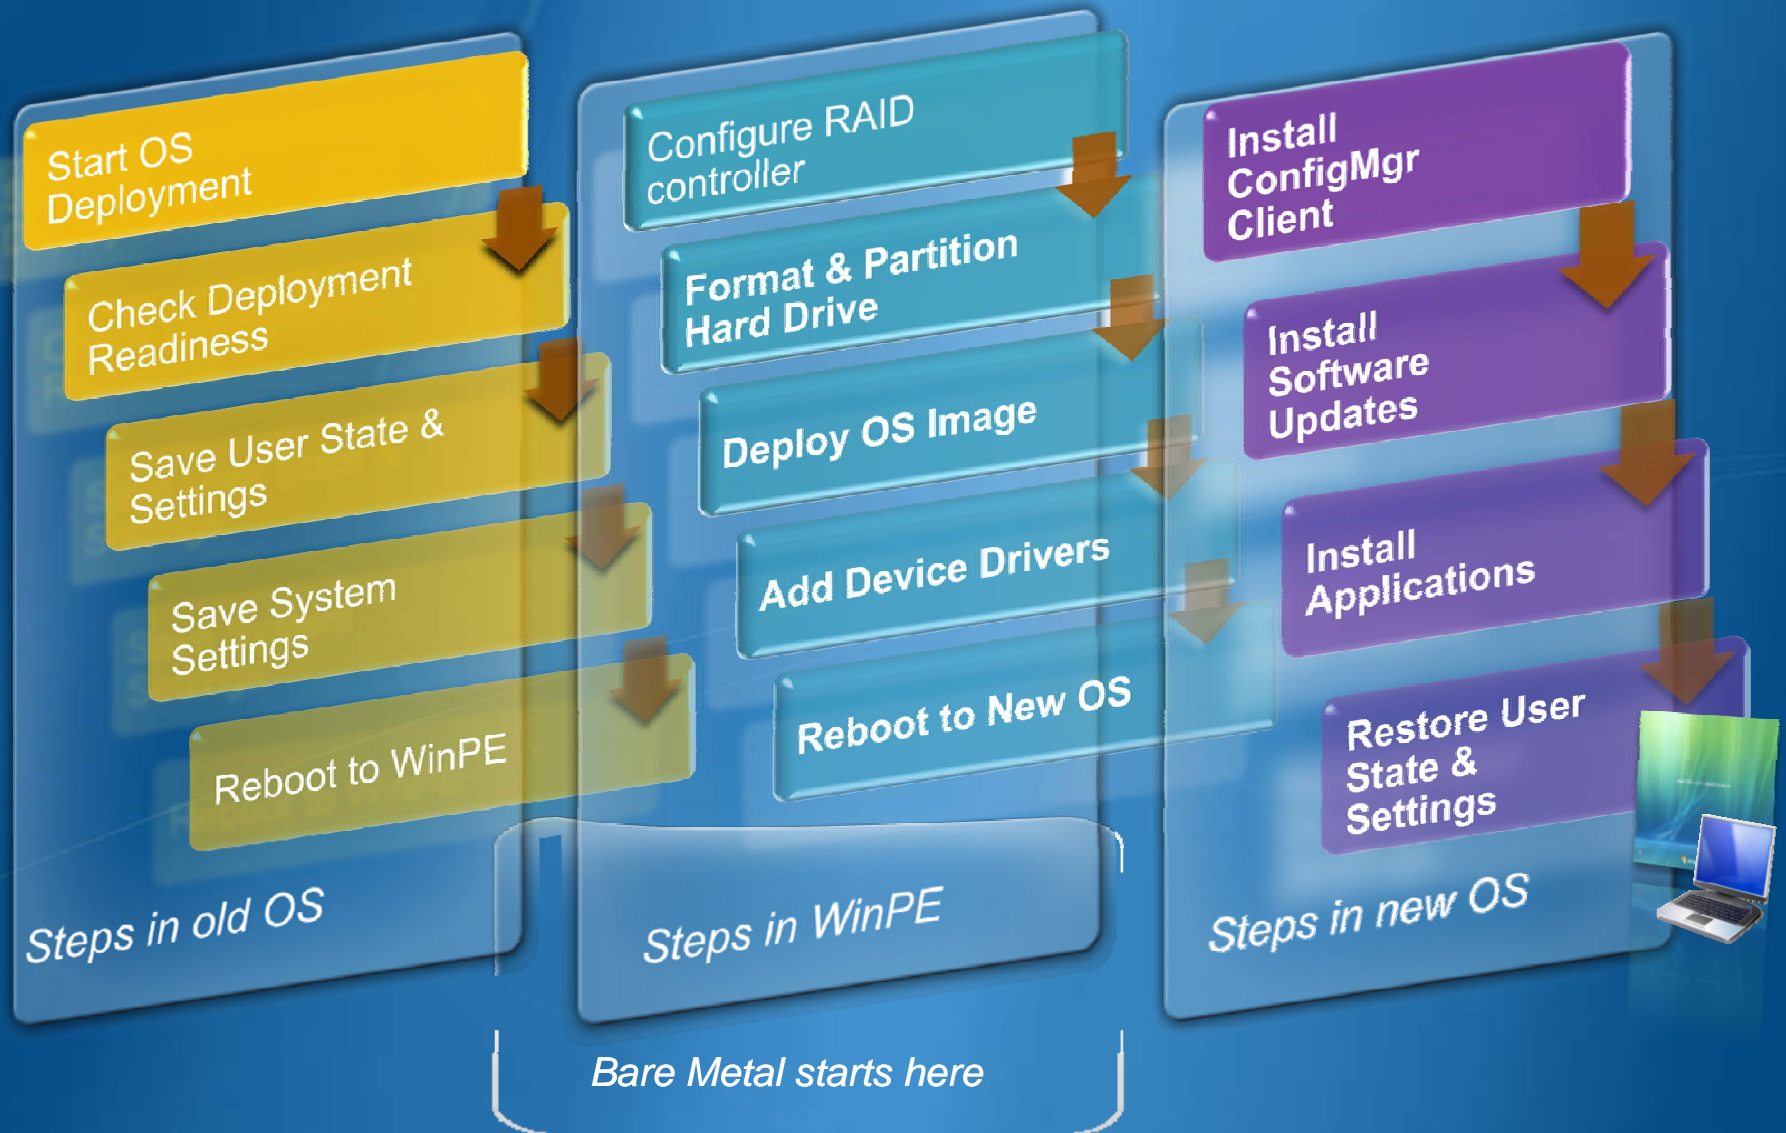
Start OS Deployment

Check Deployment Readiness

Save User State & Settings

Save System Settings

Reboot to WinPE

Steps in old OS

Configure RAID controller

Format & Partition Hard Drive

Deploy OS Image

Add Device Drivers

Reboot to New OS

Steps in WinPE

Install ConfigMgr Client

Install Software Updates

Install Applications

Restore User State & Settings

Steps in new OS

Bare Metal starts here